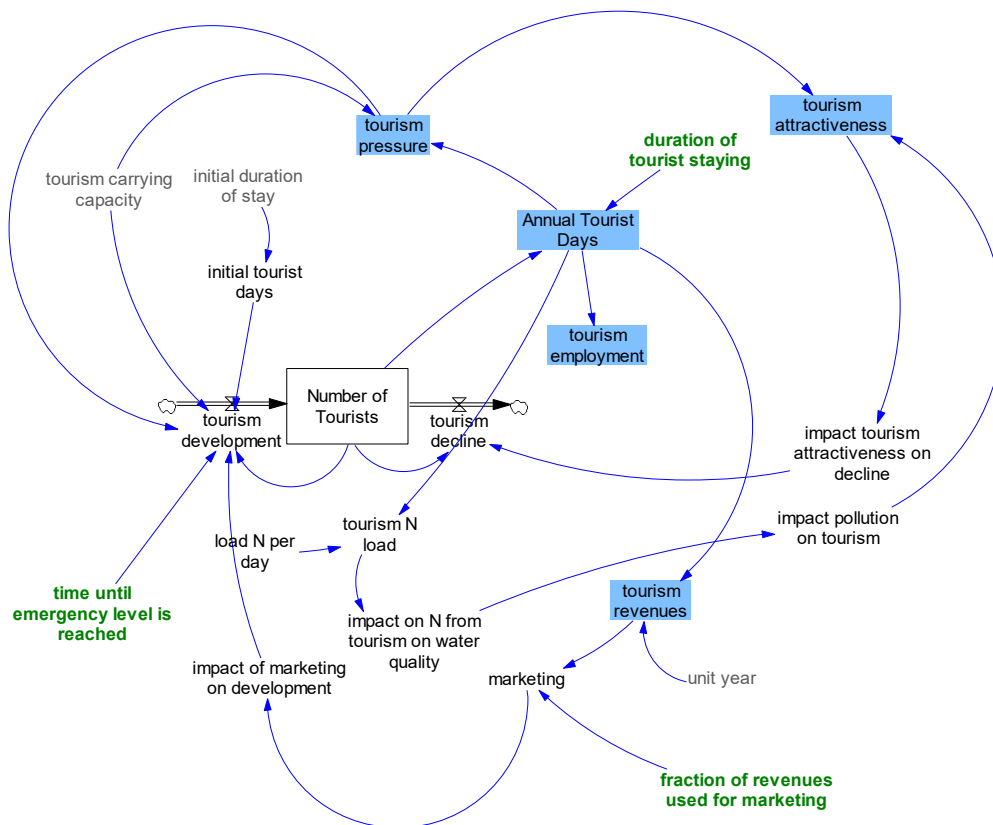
tourism pressure

tourism attractiveness

duration of tourist staying

tourism carrying capacity

initial duration of stay

Annual Tourist Days

initial tourist days

tourism employment

Number of Tourists

tourism development

tourism decline

impact tourism attractiveness on decline

impact pollution on tourism

tourism N load

load N per day

time until emergency level is reached

impact on N from tourism on water quality

tourism revenues

impact of marketing on development

marketing

unit year

fraction of revenues used for marketing